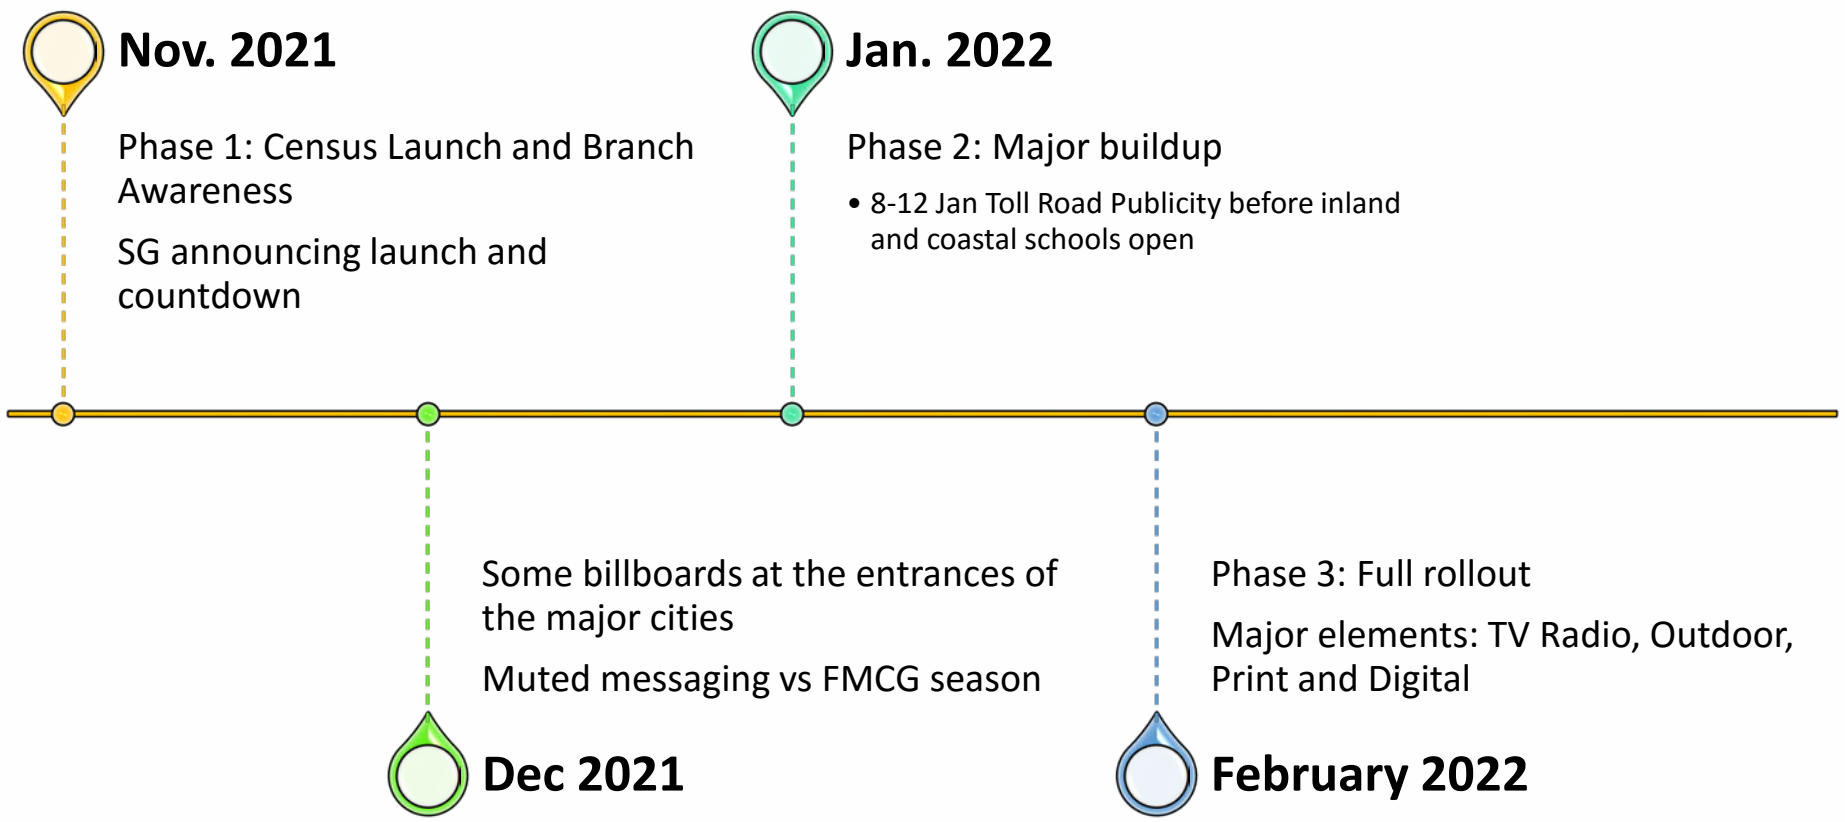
Nov. 2021

Phase 1: Census Launch and Branch Awareness

SG announcing launch and countdown

Jan. 2022

Phase 2: Major buildup

• 8-12 Jan Toll Road Publicity before inland and coastal schools open

Some billboards at the entrances of the major cities

Muted messaging vs FMCG season

Dec 2021

Phase 3: Full rollout

Major elements: TV Radio, Outdoor, Print and Digital

February 2022